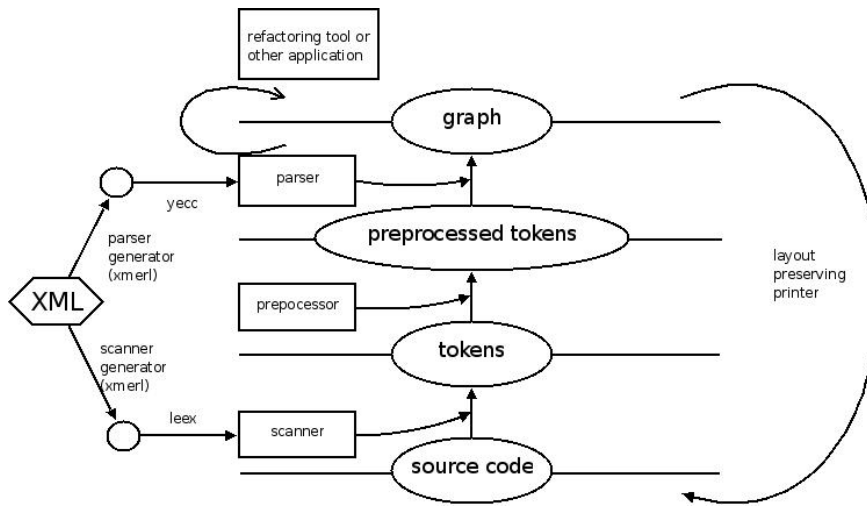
refactoring tool or other application

graph

parser

yecc

parser generator (xmerl)

preprocessed tokens

layout preserving printer

XML

prepocessor

tokens

scanner generator (xmerl)

leex

scanner

source code